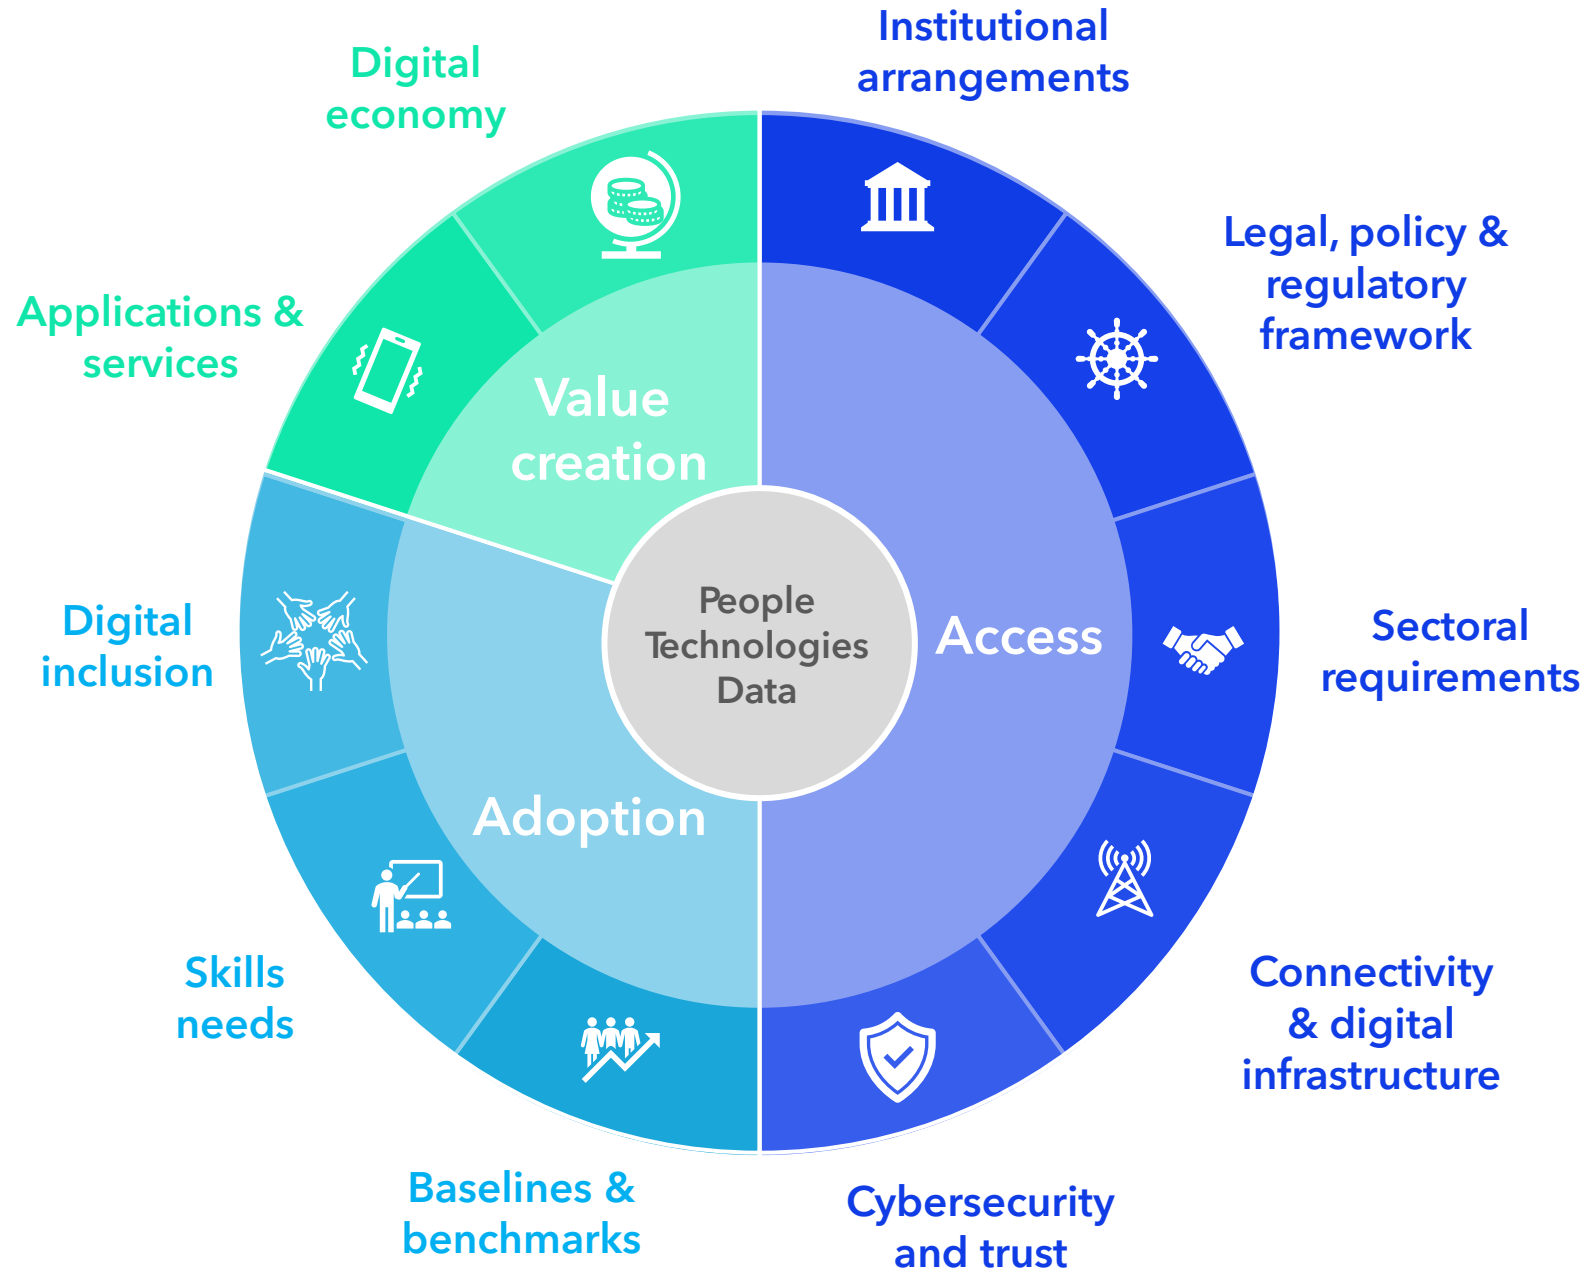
Institutional arrangements

Legal, policy & regulatory framework

Sectoral requirements

Connectivity & digital infrastructure

Cybersecurity and trust

Baselines & benchmarks

Skills needs

Digital inclusion

Applications & services

Digital economy

Value creation

Access

Adoption

People
Technologies
Data